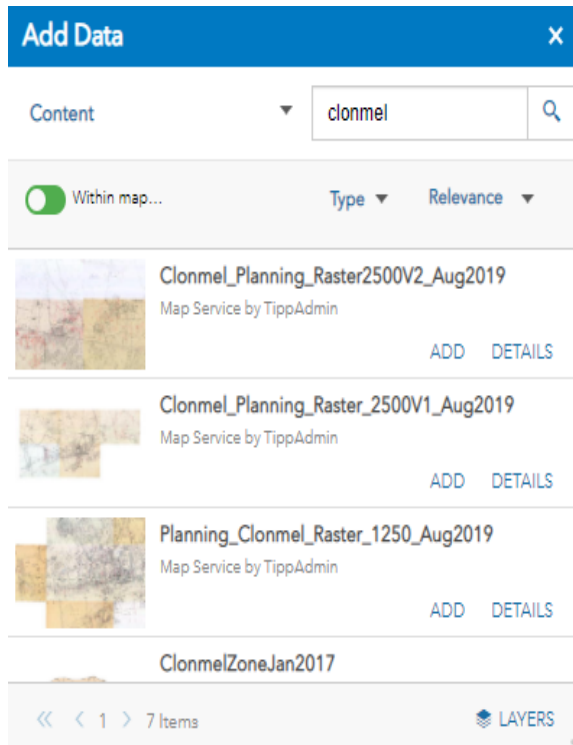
Add Data ×

Content ▼ clonmel

Within map... Type ▼ Relevance ▼

Clonmel_Planning_Raster2500V2_Aug2019
Map Service by TippAdmin
ADD DETAILS

Clonmel_Planning_Raster_2500V1_Aug2019
Map Service by TippAdmin
ADD DETAILS

Planning_Clonmel_Raster_1250_Aug2019
Map Service by TippAdmin
ADD DETAILS

ClonmelZoneJan2017

« ‹ 1 › 7 Items LAYERS